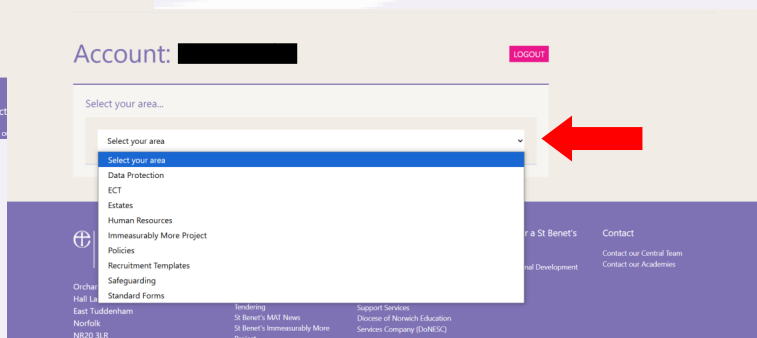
Account: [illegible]

LOGOUT

Select your area...

Select your area

Select your area
Data Protection
ECT
Estates
Human Resources
Immeasurably More Project
Policies
Recruitment Templates
Safeguarding
Standard Forms

ct
o

r a St Benet's

nal Development

Contact

Contact our Central Team
Contact our Academies

Orchar
Hall La
East Tuddenham
Norfolk
NR20 3LR

Tendering
St Benet's MAT News
St Benet's Immeasurably More
Project

Support Services
Diocese of Norwich Education
Services Company (DoNESC)